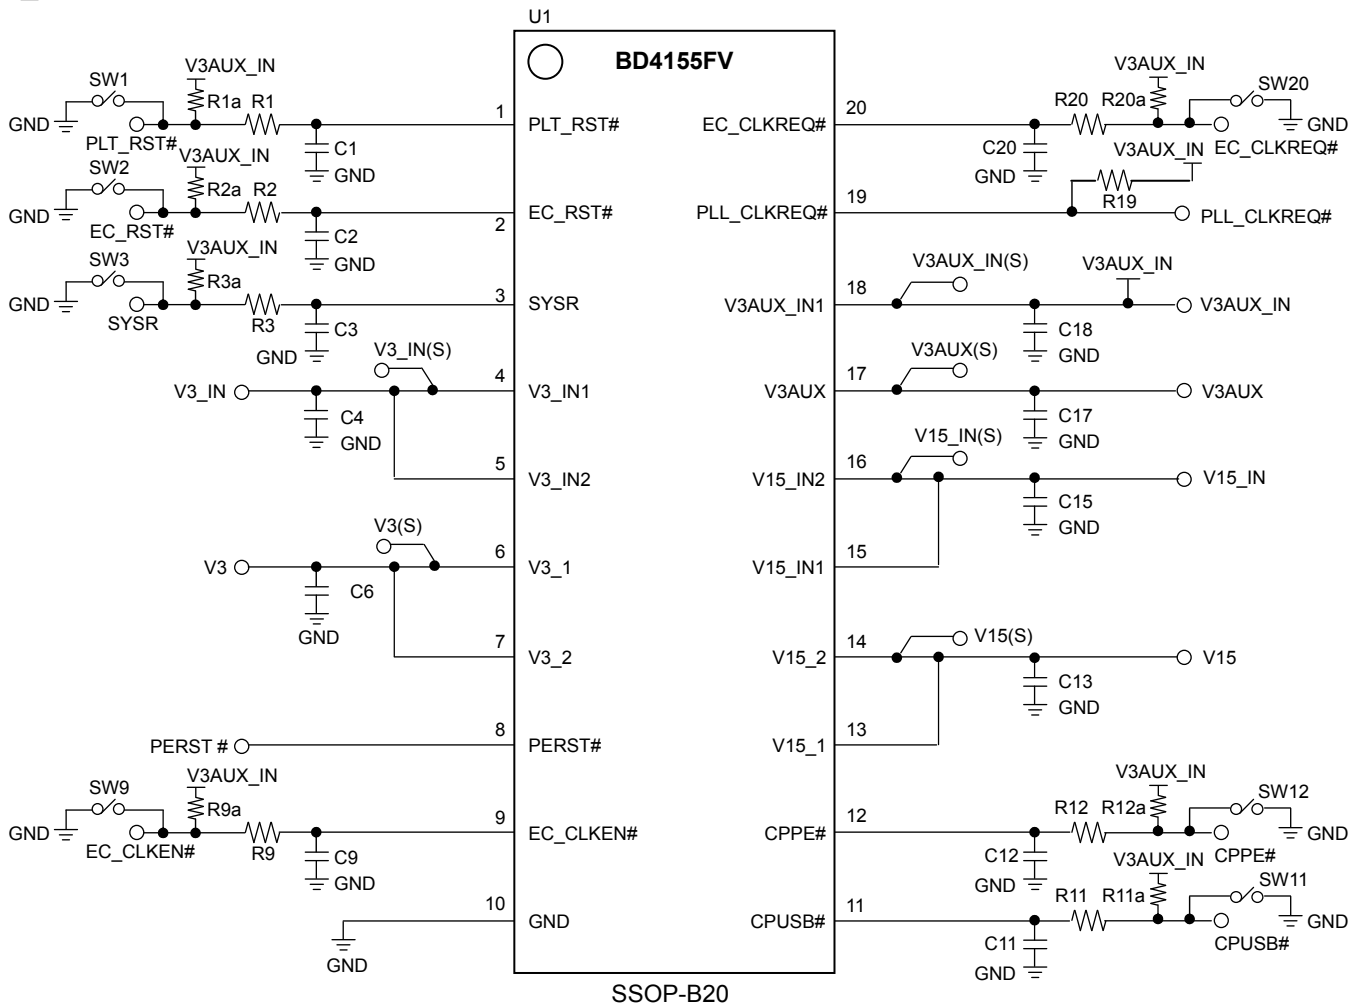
U1
BD4155FV

SW1
V3AUX_IN
R1a
R1
GND
PLT_RST#
1
PLT_RST#
C1
GND

SW2
V3AUX_IN
R2a
R2
GND
EC_RST#
2
EC_RST#
C2
GND

SW3
V3AUX_IN
R3a
GND
SYSR
R3
3
SYSR
C3
GND

V3_IN(S)
V3_IN
4
V3_IN1
C4
GND
5
V3_IN2

V3(S)
V3
6
V3_1
C6
GND
7
V3_2

PERST #
8
PERST#

SW9
V3AUX_IN
R9a
GND
EC_CLKEN#
R9
9
EC_CLKEN#
C9
GND

10
GND
GND

V3AUX_IN
20
EC_CLKREQ#
R20
R20a
SW20
GND
EC_CLKREQ#
C20
GND
V3AUX_IN
19
PLL_CLKREQ#
R19
PLL_CLKREQ#

V3AUX_IN(S)
V3AUX_IN
18
V3AUX_IN1
V3AUX_IN
C18
GND

V3AUX(S)
17
V3AUX
V3AUX
C17
GND

V15_IN(S)
16
V15_IN2
V15_IN
C15
GND
15
V15_IN1

14
V15_2
V15(S)
V15
C13
GND
13
V15_1

V3AUX_IN
12
CPPE#
R12
R12a
SW12
GND
C12
GND
CPPE#

V3AUX_IN
11
CPUSB#
R11
R11a
SW11
GND
C11
GND
CPUSB#

SSOP-B20